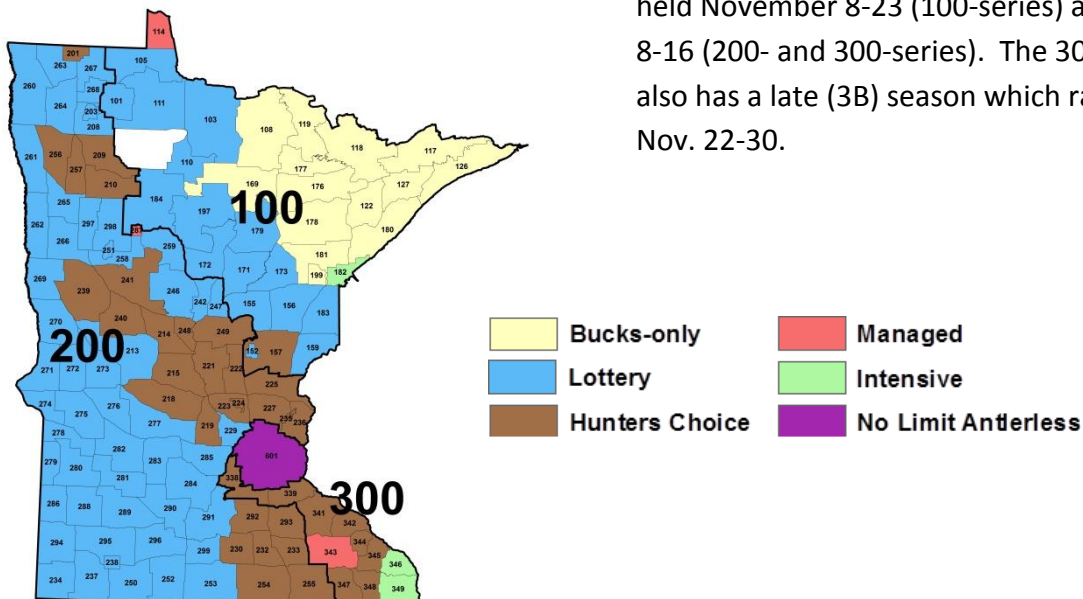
held November 8-23 (100-series) a
8-16 (200- and 300-series). The 30
also has a late (3B) season which ra
Nov. 22-30.

114
201
263
267
105
260
268
101
111
264
203
208
103
108
119
118
117
126
261
256
209
257
210
110
177
169
176
127
122
265
184
197
100
178
180
262
297
298
287
179
266
251
258
259
181
199
182
269
241
172
171
173
239
246
242
247
155
156
183
270
240
214
248
249
200
213
152
157
159
271
272
273
215
221
222
225
274
275
276
218
223
224
227
235
236
277
219
229
278
282
283
285
601
279
280
281
284
338
339
300
286
288
289
290
291
292
293
341
342
344
294
295
296
299
230
232
233
343
345
238
346
234
237
250
252
253
254
255
347
348
349

Bucks-only
Lottery
Hunters Choice
Managed
Intensive
No Limit Antlerless